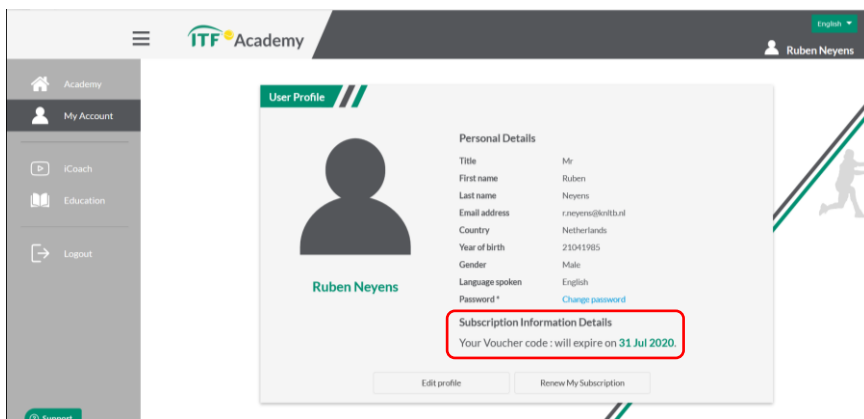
ITF Academy

English

Ruben Neyens

Academy

My Account

iCoach

Education

Logout

Support

User Profile

Ruben Neyens

Personal Details

| | |
|---|---|
| Title | Mr |
| First name | Ruben |
| Last name | Neyens |
| Email address | r.neyens@knltb.nl |
| Country | Netherlands |
| Year of birth | 21041985 |
| Gender | Male |
| Language spoken | English |
| Password * | Change password |

Subscription Information Details

Your Voucher code : will expire on 31 Jul 2020.

Edit profile

Renew My Subscription